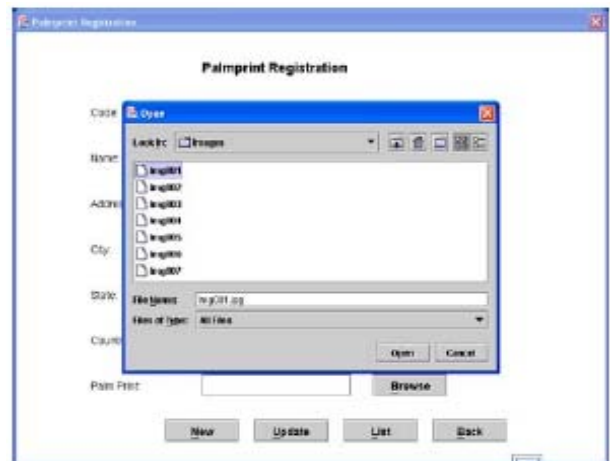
Palmprint Registration

Palmprint Registration

Code

Name

Addre

City

State

Countr

Palm Print

Browse

New Update List Back

Open

Look In: Images

img001
img002
img003
img004
img005
img006
img007

File Name: img001.jpg

Files of Type: All Files

Open Cancel